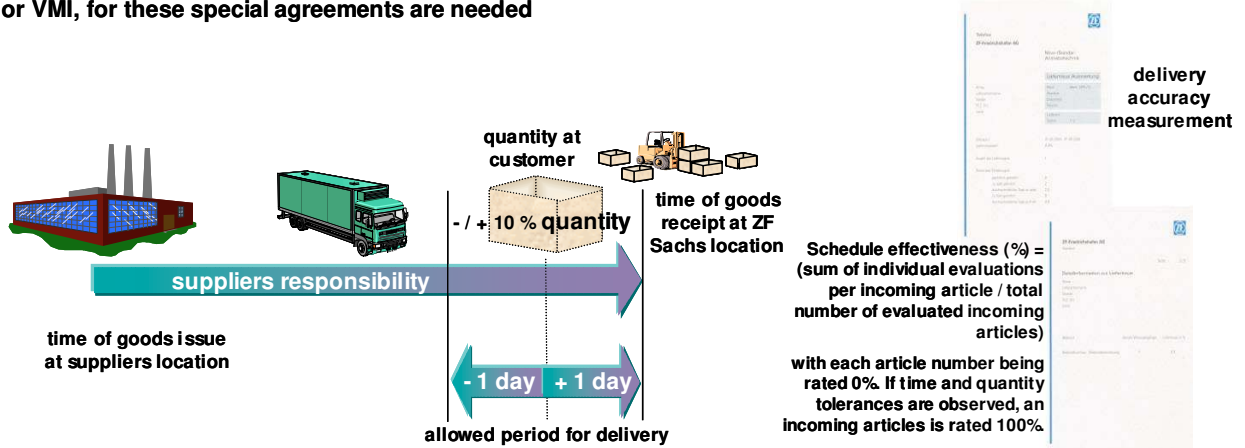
or VMI, for these special agreements are needed

quantity at customer

time of goods receipt at ZF Sachs location

- / + 10 % quantity

suppliers responsibility

time of goods issue at suppliers location

- 1 day

+ 1 day

allowed period for delivery

delivery accuracy measurement

Schedule effectiveness (%) = (sum of individual evaluations per incoming article / total number of evaluated incoming articles)

with each article number being rated 0%. If time and quantity tolerances are observed, an incoming articles is rated 100%.